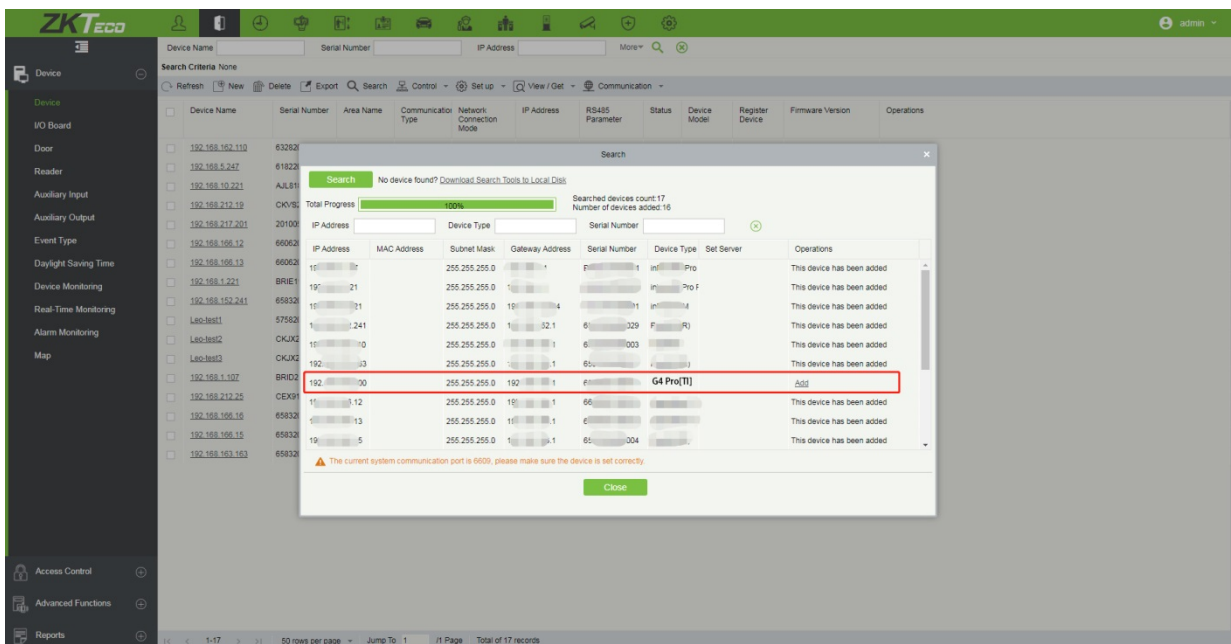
ZKTeco

admin

Device Name Serial Number IP Address More Q

Search Criteria None

Refresh New Delete Export Search Control Set up View / Get Communication

Device

Device
I/O Board
Door
Reader
Auxiliary Input
Auxiliary Output
Event Type
Daylight Saving Time
Device Monitoring
Real-Time Monitoring
Alarm Monitoring
Map

| Device Name | Serial Number | Area Name | Communication Type | Network Connection Mode | IP Address | RS485 Parameter | Status | Device Model | Register Device | Firmware Version | Operations |
|---|---|---|---|---|---|---|---|---|---|---|---|
| 192.168.162.110 | 63282 | | | | | | | | | | |
| 192.168.5.247 | 61822 | | | | | | | | | | |
| 192.168.10.221 | AJL81 | | | | | | | | | | |
| 192.168.212.19 | CKVS | | | | | | | | | | |
| 192.168.217.201 | 20100 | | | | | | | | | | |
| 192.168.166.12 | 66062 | | | | | | | | | | |
| 192.168.166.13 | 66062 | | | | | | | | | | |
| 192.168.1.221 | BRIE1 | | | | | | | | | | |
| 192.168.152.241 | 65832 | | | | | | | | | | |
| Leo-test1 | 57582 | | | | | | | | | | |
| Leo-test2 | CKJX2 | | | | | | | | | | |
| Leo-test3 | CKJX2 | | | | | | | | | | |
| 192.168.1.107 | BRID2 | | | | | | | | | | |
| 192.168.212.25 | CEX91 | | | | | | | | | | |
| 192.168.166.16 | 65832 | | | | | | | | | | |
| 192.168.166.15 | 65832 | | | | | | | | | | |
| 192.168.163.163 | 65832 | | | | | | | | | | |

Search

Search No device found? Download Search Tools to Local Disk

Total Progress 100%

Searched devices count:17
Number of devices added:16

IP Address Device Type Serial Number

| IP Address | MAC Address | Subnet Mask | Gateway Address | Serial Number | Device Type | Set Server | Operations |
|---|---|---|---|---|---|---|---|
| 19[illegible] | | 255.255.255.0 | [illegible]1 | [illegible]1 | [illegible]Pro | | This device has been added |
| 19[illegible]21 | | 255.255.255.0 | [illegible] | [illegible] | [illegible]Pro F | | This device has been added |
| 19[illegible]21 | | 255.255.255.0 | 19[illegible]4 | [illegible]1 | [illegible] | | This device has been added |
| 1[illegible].241 | | 255.255.255.0 | 1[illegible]52.1 | 6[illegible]329 | F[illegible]R) | | This device has been added |
| 19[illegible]0 | | 255.255.255.0 | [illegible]1 | 6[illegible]003 | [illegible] | | This device has been added |
| 192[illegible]3 | | 255.255.255.0 | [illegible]1 | 65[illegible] | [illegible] | | This device has been added |
| 192.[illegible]00 | | 255.255.255.0 | 192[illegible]1 | 6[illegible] | G4 Pro[TI] | | Add |
| 1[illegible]1.12 | | 255.255.255.0 | 19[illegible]1 | 66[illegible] | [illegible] | | This device has been added |
| 1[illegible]13 | | 255.255.255.0 | 1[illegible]1 | 6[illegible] | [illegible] | | This device has been added |
| 19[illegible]5 | | 255.255.255.0 | 1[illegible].1 | 65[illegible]004 | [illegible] | | This device has been added |

The current system communication port is 6609, please make sure the device is set correctly.

Close

Access Control
Advanced Functions
Reports

1-17 50 rows per page Jump To 1 /1 Page Total of 17 records